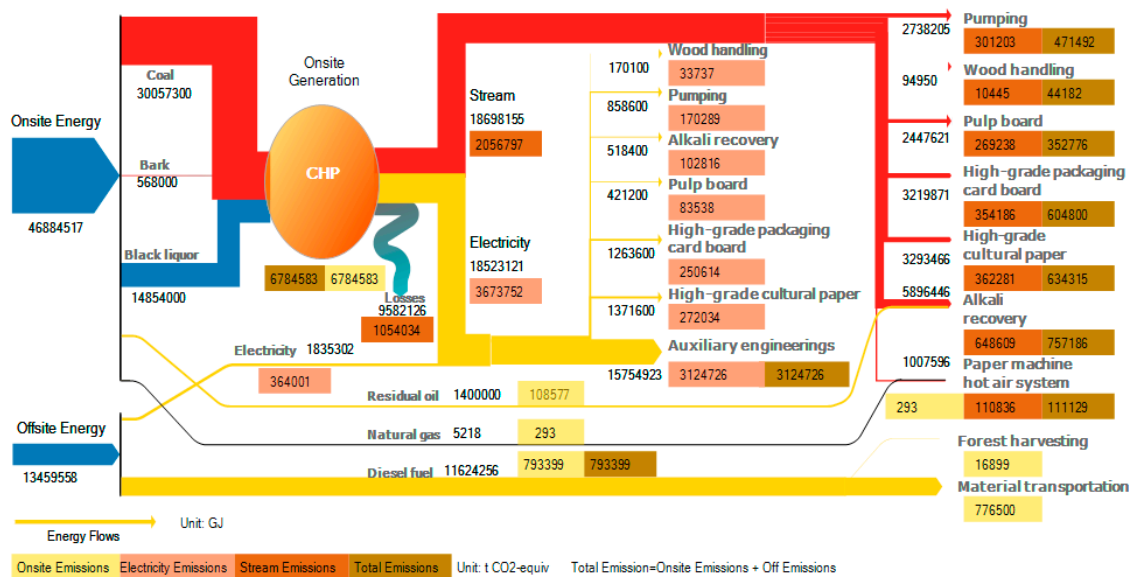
Onsite Energy

46884517

Coal
30057300

Bark
568000

Black liquor

14854000

Onsite Generation

CHP

6784583 6784583

Losses
9582126
1054034

Stream
18698155
2056797

Electricity
18523121
3673752

170100 Wood handling
33737

858600 Pumping
170289

518400 Alkali recovery
102816

421200 Pulp board
83538

1263600 High-grade packaging card board
250614

1371600 High-grade cultural paper
272034

Auxiliary engineerings
15754923 3124726 3124726

2738205 Pumping
301203 471492

94950 Wood handling
10445 44182

2447621 Pulp board
269238 352776

3219871 High-grade packaging card board
354186 604800

3293466 High-grade cultural paper
362281 634315

5896446 Alkali recovery
648609 757186

1007596 Paper machine hot air system
293 110836 111129

Electricity 1835302
364001

Residual oil 1400000 108577

Natural gas 5218 293

Diesel fuel 11624256 793399 793399

Offsite Energy

13459558

Forest harvesting
16899

Material transportation
776500

Energy Flows Unit: GJ

Onsite Emissions Electricity Emissions Stream Emissions Total Emissions Unit: t CO2-equiv Total Emission=Onsite Emissions + Off Emissions